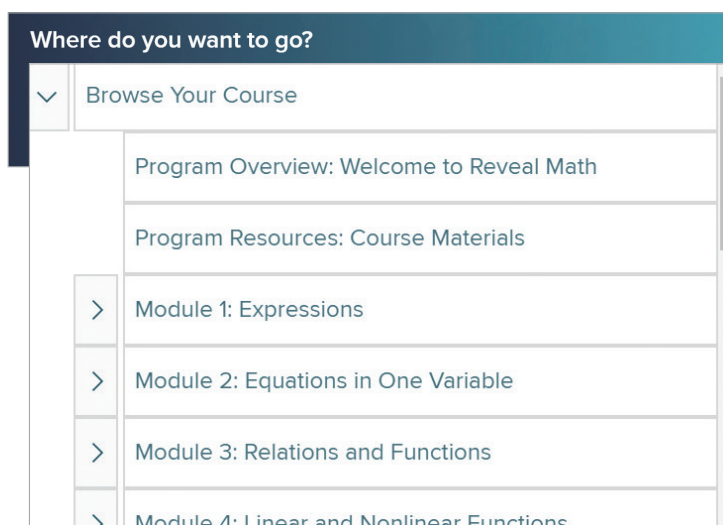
Where do you want to go?

Browse Your Course

Program Overview: Welcome to Reveal Math

Program Resources: Course Materials

Module 1: Expressions

Module 2: Equations in One Variable

Module 3: Relations and Functions

Module 4: Linear and Nonlinear Functions